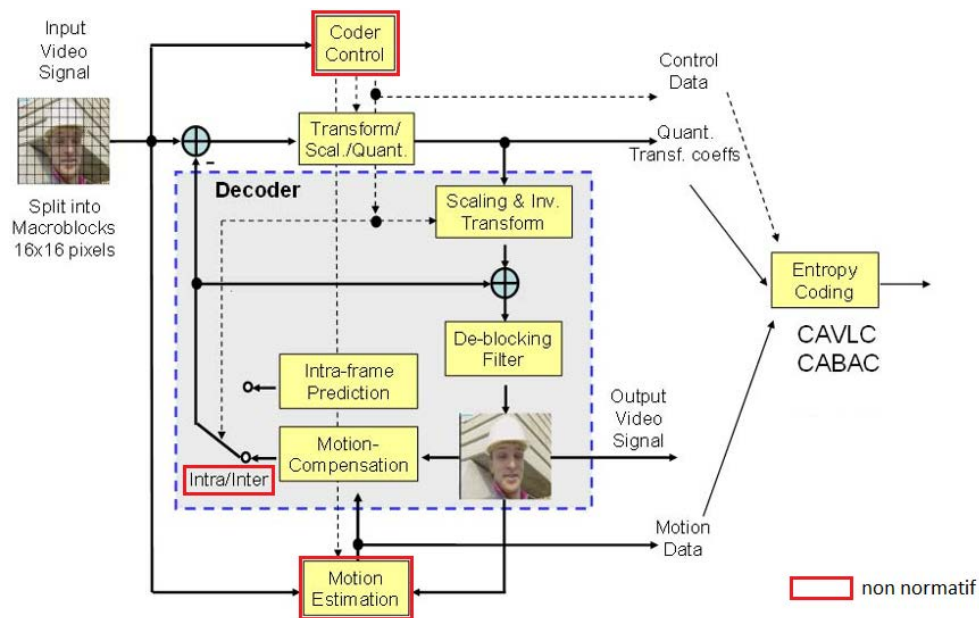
Input Video Signal

Split into Macroblocks 16x16 pixels

Coder Control

Control Data

Transform/ Scal./Quant.

Quant. Transf. coeffs

-

Decoder

Scaling & Inv. Transform

Entropy Coding

CAVLC
CABAC

De-blocking Filter

Intra-frame Prediction

Output Video Signal

Motion-Compensation

Intra/Inter

Motion Data

Motion Estimation

non normatif